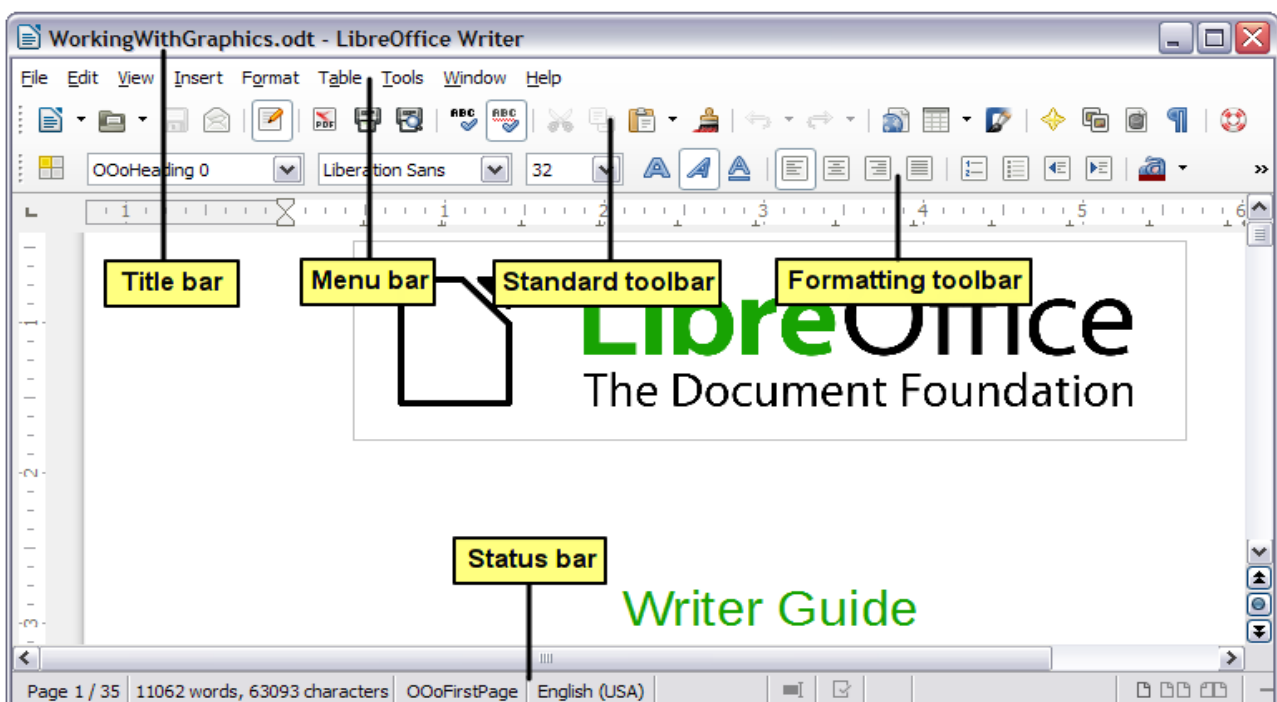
WorkingWithGraphics.odt - LibreOffice Writer

File Edit View Insert Format Table Tools Window Help

OOoHeading 0 Liberation Sans 32

1 1 2 3 4 5 6

Title bar

Menu bar

Standard toolbar

Formatting toolbar

LibreOffice

The Document Foundation

Status bar

Writer Guide

Page 1 / 35 11062 words, 63093 characters OOoFirstPage English (USA)